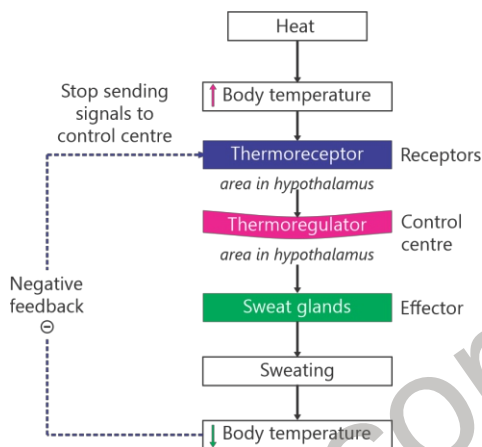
Heat

↑ Body temperature

Stop sending signals to control centre

Thermoreceptor

Receptors

area in hypothalamus

Thermoregulator

Control centre

area in hypothalamus

Negative feedback ⊖

Sweat glands

Effector

Sweating

↓ Body temperature